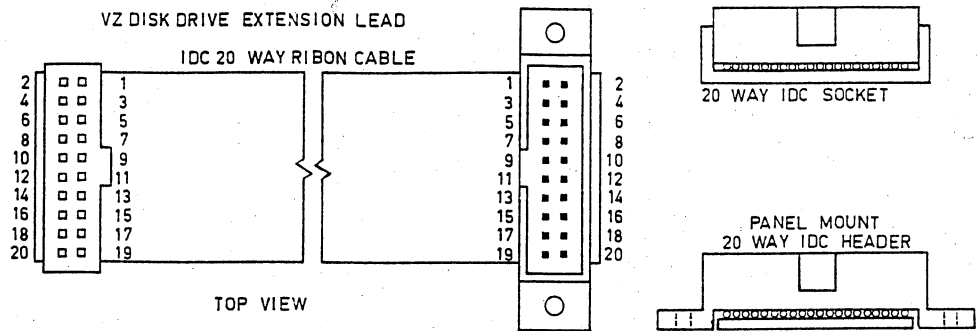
VZ DISK DRIVE EXTENSION LEAD

IDC 20 WAY RIBON CABLE

2 4 6 8 10 12 14 16 18 20

1 3 5 7 9 11 13 15 17 19

1 3 5 7 9 11 13 15 17 19

2 4 6 8 10 12 14 16 18 20

TOP VIEW

20 WAY IDC SOCKET

PANEL MOUNT
20 WAY IDC HEADER